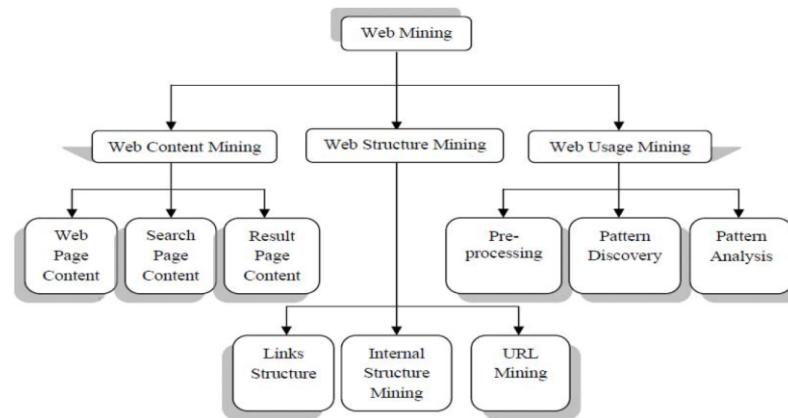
Web Mining

Web Content Mining

Web Structure Mining

Web Usage Mining

Web Page Content

Search Page Content

Result Page Content

Pre-processing

Pattern Discovery

Pattern Analysis

Links Structure

Internal Structure Mining

URL Mining